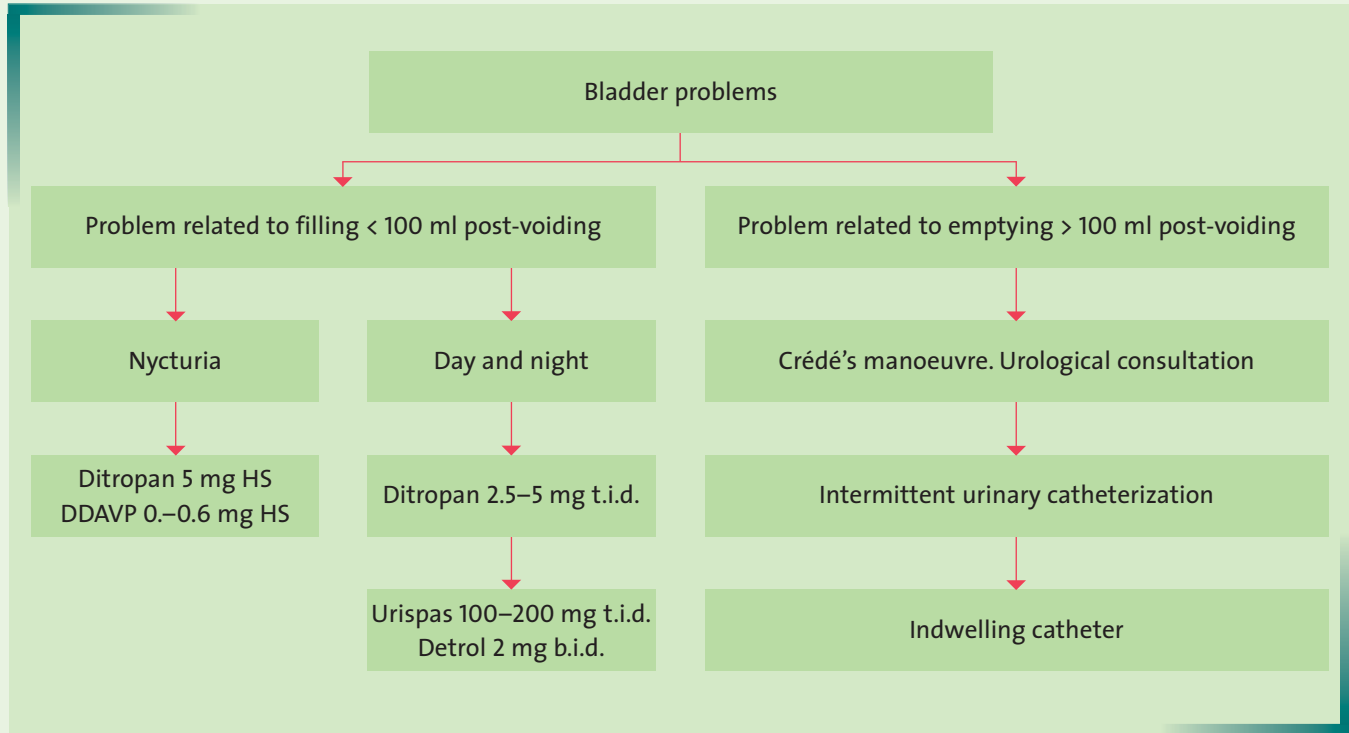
Bladder problems

Problem related to filling < 100 ml post-voiding

Problem related to emptying > 100 ml post-voiding

Nycturia

Day and night

Crédé's manoeuvre. Urological consultation

Ditropan 5 mg HS
DDAVP 0.–0.6 mg HS

Ditropan 2.5–5 mg t.i.d.

Intermittent urinary catheterization

Urispas 100–200 mg t.i.d.
Detrol 2 mg b.i.d.

Indwelling catheter